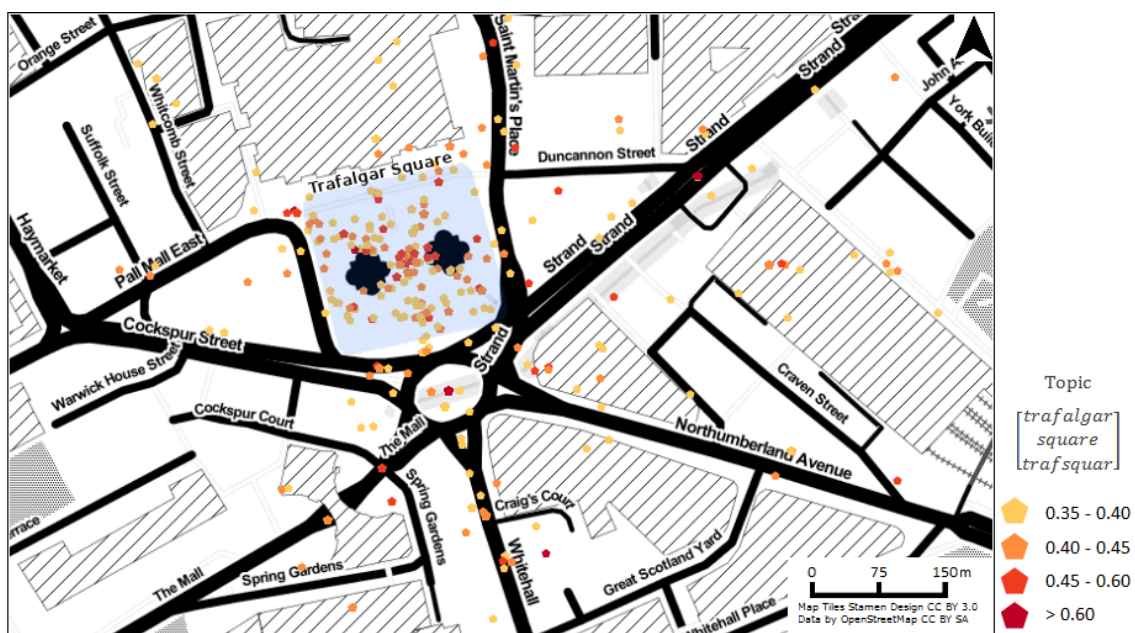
Orange Street
Whitcomb Street
Suffolk Street
Haymarket
Pall Mall East
Trafalgar Square
Saint Martin's Place
Duncannon Street
Strand
Strand
Strand
Strand
Strand
John A
York Buil
Cockspur Street
Warwick House Street
Cockspur Court
The Mall
Spring Gardens
Craig's Court
Whitehall
Great Scotland Yard
Whitehall Place
Craven Street
Northumberland Avenue
Spring Gardens
The Mall
rrace

Topic
$\begin{bmatrix} trafalgar \\ square \\ trafsquar \end{bmatrix}$
0.35 - 0.40
0.40 - 0.45
0.45 - 0.60
> 0.60

0 75 150 m
Map Tiles Stamen Design CC BY 3.0
Data by OpenStreetMap CC BY SA